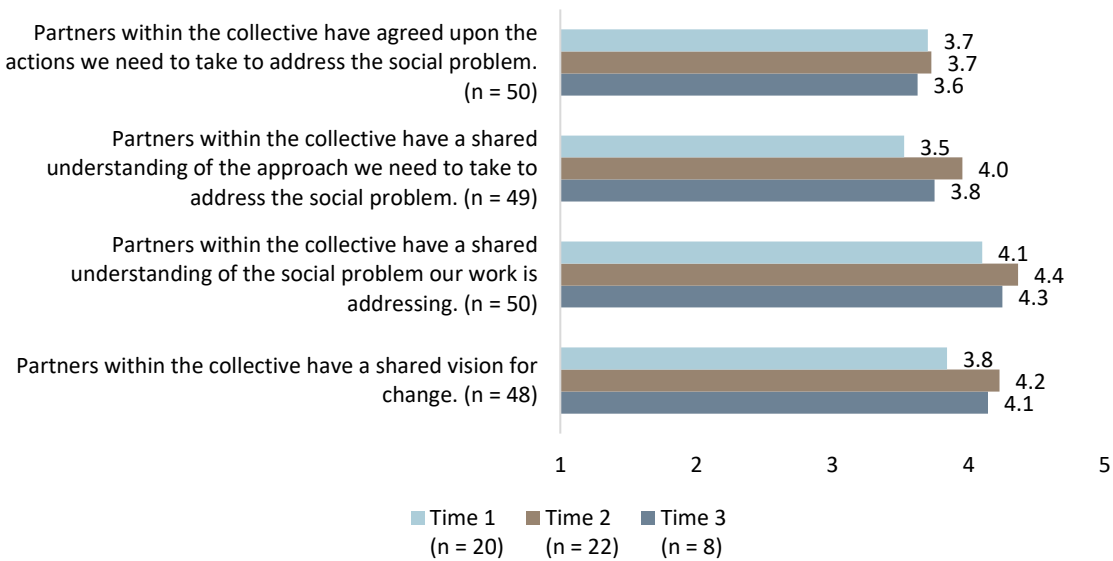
Partners within the collective have agreed upon the actions we need to take to address the social problem. (n = 50)

3.7
3.7
3.6

Partners within the collective have a shared understanding of the approach we need to take to address the social problem. (n = 49)

3.5
4.0
3.8

Partners within the collective have a shared understanding of the social problem our work is addressing. (n = 50)

4.1
4.4
4.3

Partners within the collective have a shared vision for change. (n = 48)

3.8
4.2
4.1

1 2 3 4 5

Time 1 (n = 20) Time 2 (n = 22) Time 3 (n = 8)